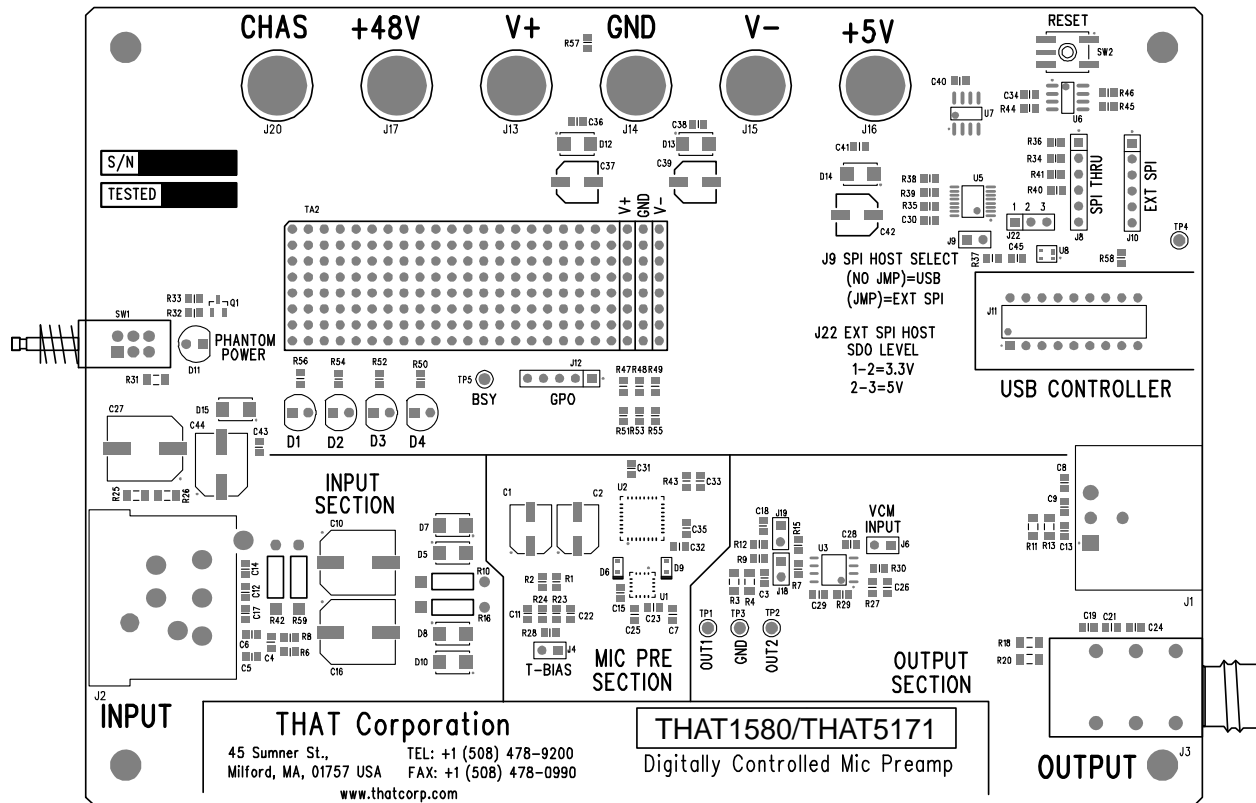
CHAS +48V V+ GND V− +5V
J20 J17 J13 J14 J15 J16
R57
RESET
SW2
C40
C34 R46
R44 R45
U7
U6
C36
D12
C37
C38
D13
C39
S/N
TESTED
TA2
V+ GND V−
C41
D14
C42
R38
R39
R35
C30
U5
R36
R34
R41
R40
SPI THRU
J8
EXT SPI
J10
TP4
J22
1 2 3
J9
C45
R37
U8
R58
J9 SPI HOST SELECT
(NO JMP)=USB
(JMP)=EXT SPI
J22 EXT SPI HOST
SDO LEVEL
1-2=3.3V
2-3=5V
J11
USB CONTROLLER
SW1
R33
R32
Q1
PHANTOM POWER
D11
R31
R56 R54 R52 R50
TP5
BSY
J12
GPO
R47R48R49
R51R53 R55
D1 D2 D3 D4
C27
D15
C44
C43
R25
R26
INPUT SECTION
C10
D7
D5
R10
R16
D8
D10
C16
C14
C12
C17
C6
C4
C5
R42 R59
R8
R6
J2
INPUT
C31
U2
R43 C33
C1 C2
C35
C32
D6
D9
R2 R1
R24 R23
C11
C22
U1
C15
C23
C25
C7
R28
J4
T-BIAS
MIC PRE SECTION
C18 J19
R12
R15
R9
R3 R4
C3
J18
R7
U3
C28
VCM INPUT
J6
R30
C26
C29 R29
R27
TP1 TP3 TP2
OUT1 GND OUT2
OUTPUT SECTION
C8
C9
R11 R13 C13
J1
C19 C21
C24
R18
R20
J3
OUTPUT
THAT Corporation
45 Sumner St.,
Milford, MA, 01757 USA
TEL: +1 (508) 478-9200
FAX: +1 (508) 478-0990
www.thatcorp.com
THAT1580/THAT5171
Digitally Controlled Mic Preamp